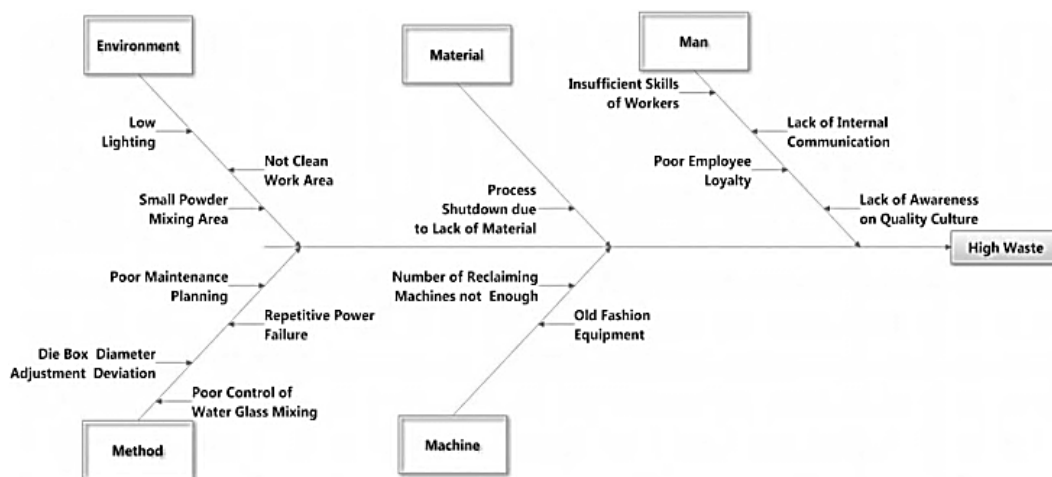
Environment

Material

Man

Insufficient Skills of Workers

Low Lighting

Lack of Internal Communication

Not Clean Work Area

Poor Employee Loyalty

Small Powder Mixing Area

Process Shutdown due to Lack of Material

Lack of Awareness on Quality Culture

High Waste

Poor Maintenance Planning

Number of Reclaiming Machines not Enough

Repetitive Power Failure

Old Fashion Equipment

Die Box Diameter Adjustment Deviation

Poor Control of Water Glass Mixing

Method

Machine